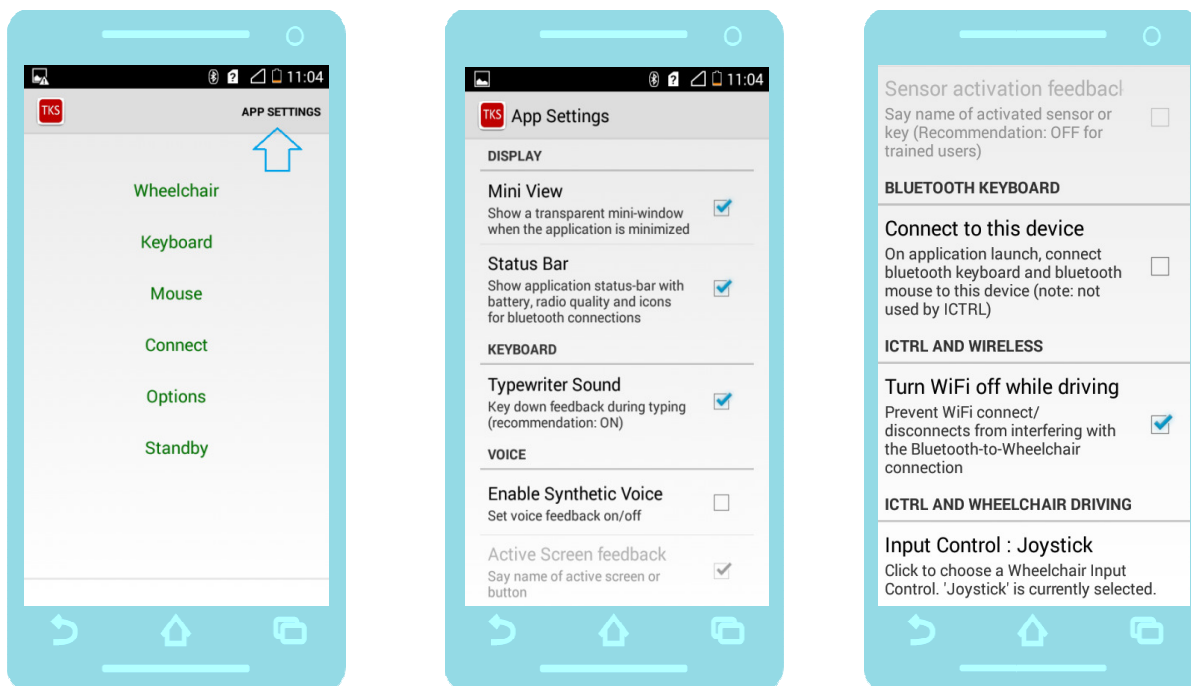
11:04

TKS APP SETTINGS

Wheelchair

Keyboard

Mouse

Connect

Options

Standby

11:04

TKS App Settings

DISPLAY

Mini View
Show a transparent mini-window when the application is minimized

Status Bar
Show application status-bar with battery, radio quality and icons for bluetooth connections

KEYBOARD

Typewriter Sound
Key down feedback during typing (recommendation: ON)

VOICE

Enable Synthetic Voice
Set voice feedback on/off

Active Screen feedback
Say name of active screen or button

Sensor activation feedbac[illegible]
Say name of activated sensor or key (Recommendation: OFF for trained users)

BLUETOOTH KEYBOARD

Connect to this device
On application launch, connect bluetooth keyboard and bluetooth mouse to this device (note: not used by ICTRL)

ICTRL AND WIRELESS

Turn WiFi off while driving
Prevent WiFi connect/ disconnects from interfering with the Bluetooth-to-Wheelchair connection

ICTRL AND WHEELCHAIR DRIVING

Input Control : Joystick
Click to choose a Wheelchair Input Control. 'Joystick' is currently selected.